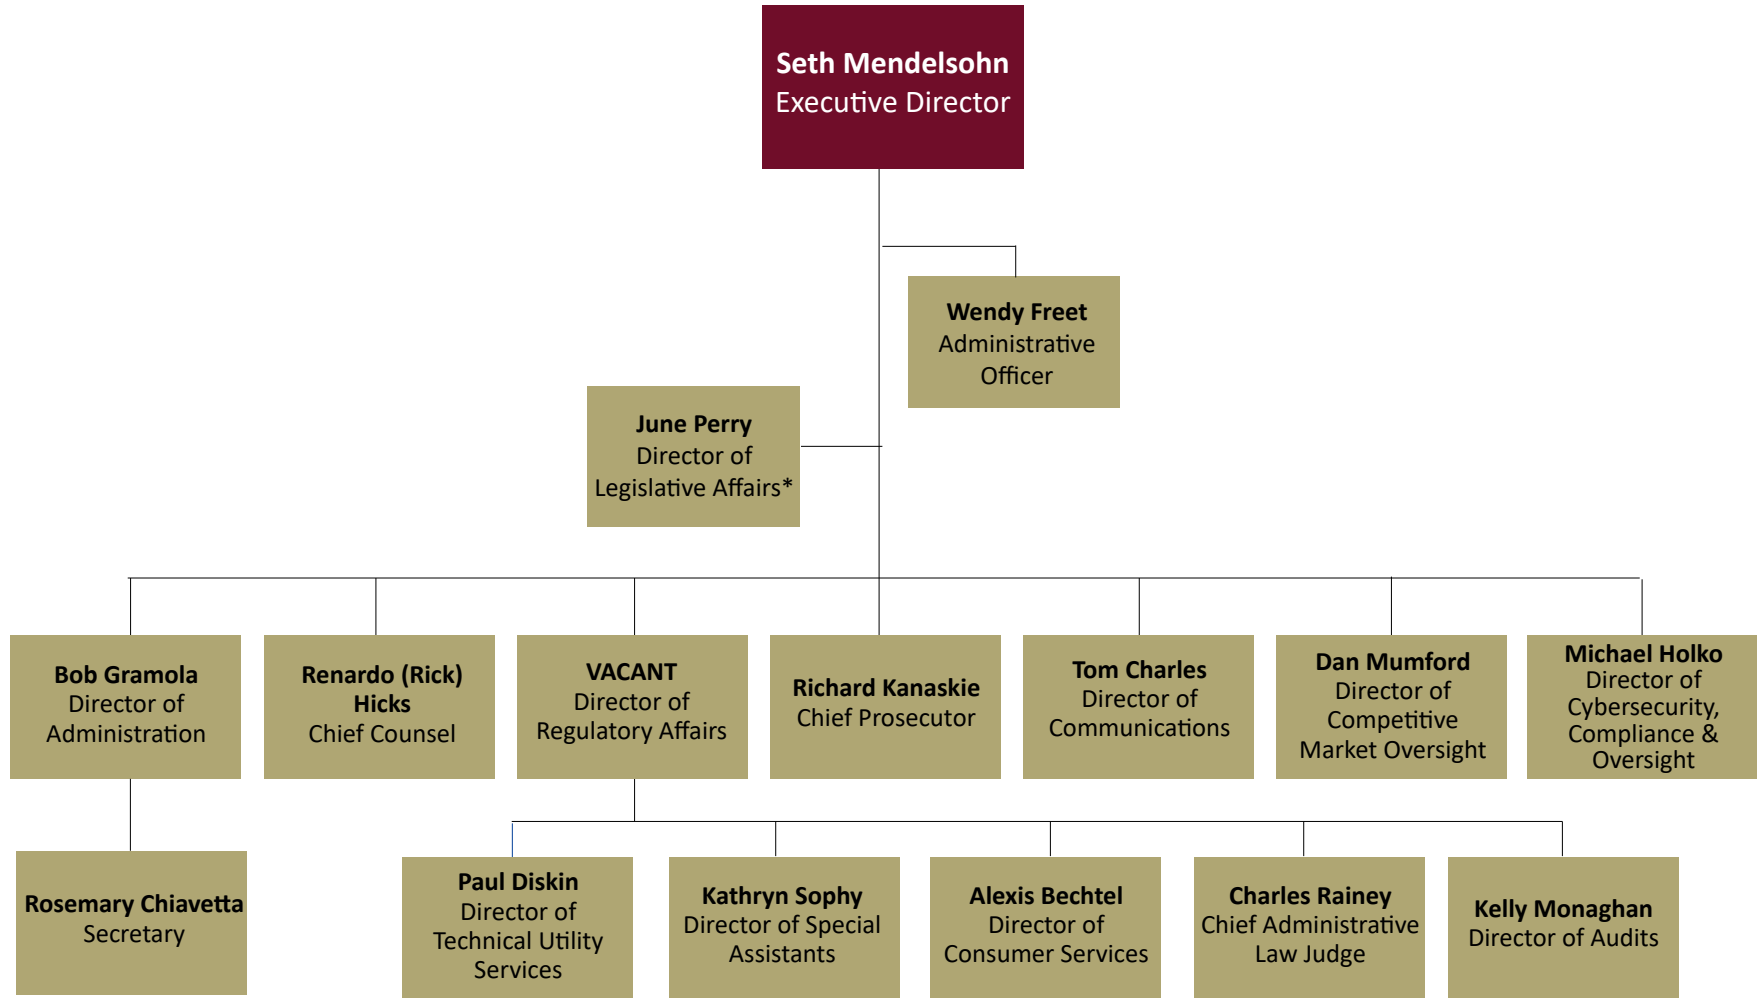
**Seth Mendelsohn**
Executive Director

**Wendy Freet**
Administrative Officer

**June Perry**
Director of Legislative Affairs*

**Bob Gramola**
Director of Administration

**Renardo (Rick) Hicks**
Chief Counsel

**VACANT**
Director of Regulatory Affairs

**Richard Kanaskie**
Chief Prosecutor

**Tom Charles**
Director of Communications

**Dan Mumford**
Director of Competitive Market Oversight

**Michael Holko**
Director of Cybersecurity, Compliance & Oversight

**Rosemary Chiavetta**
Secretary

**Paul Diskin**
Director of Technical Utility Services

**Kathryn Sophy**
Director of Special Assistants

**Alexis Bechtel**
Director of Consumer Services

**Charles Rainey**
Chief Administrative Law Judge

**Kelly Monaghan**
Director of Audits